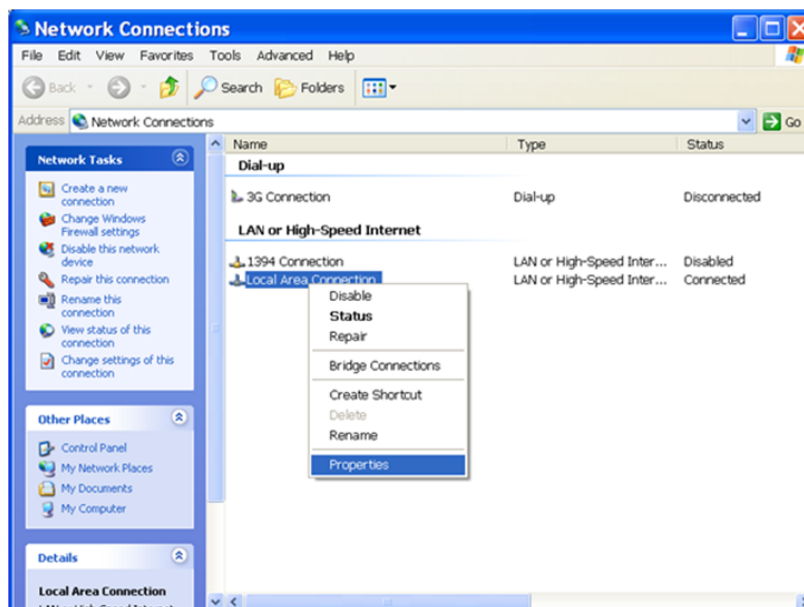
Network Connections

File Edit View Favorites Tools Advanced Help

Back Search Folders

Address Network Connections Go

Network Tasks

Create a new connection
Change Windows Firewall settings
Disable this network device
Repair this connection
Rename this connection
View status of this connection
Change settings of this connection

Other Places

Control Panel
My Network Places
My Documents
My Computer

Details

Local Area Connection
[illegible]

| Name | Type | Status |
|---|---|---|
| Dial-up | | |
| 3G Connection | Dial-up | Disconnected |
| LAN or High-Speed Internet | | |
| 1394 Connection | LAN or High-Speed Inter... | Disabled |
| Local Area Connection | LAN or High-Speed Inter... | Connected |

Disable
Status
Repair
Bridge Connections
Create Shortcut
Delete
Rename
Properties